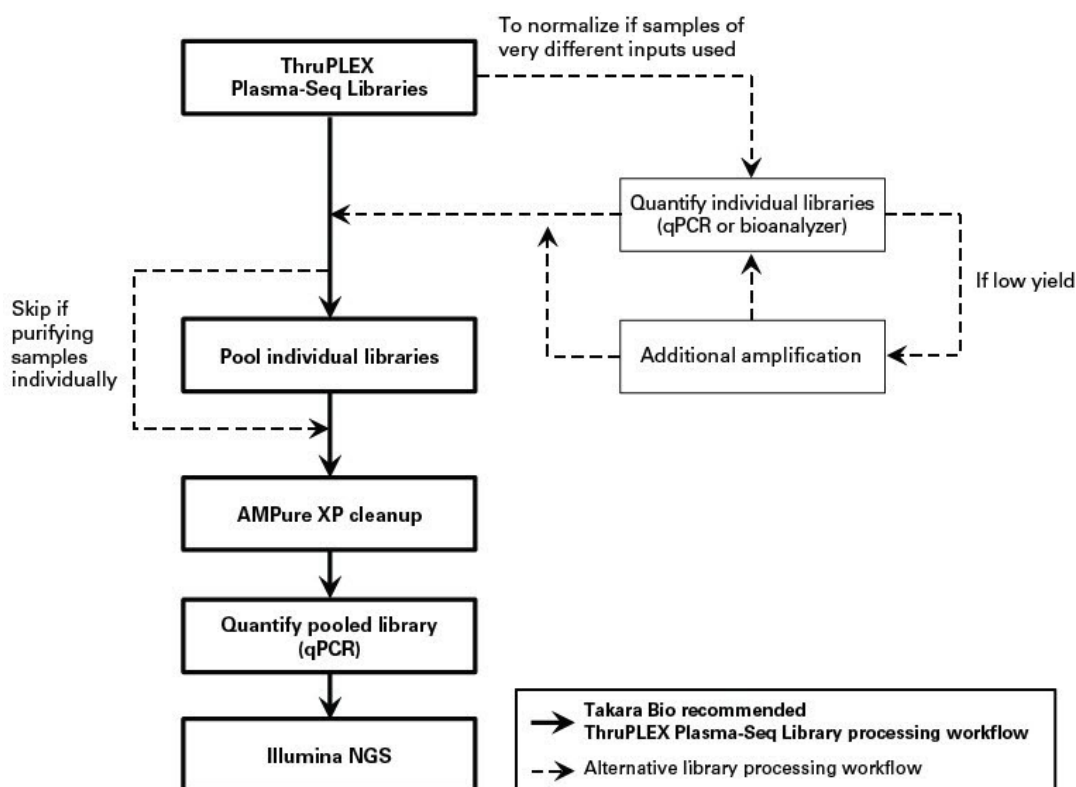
ThruPLEX Plasma-Seq Libraries

To normalize if samples of very different inputs used

Quantify individual libraries (qPCR or bioanalyzer)

If low yield

Additional amplification

Skip if purifying samples individually

Pool individual libraries

AMPure XP cleanup

Quantify pooled library (qPCR)

Illumina NGS

Takara Bio recommended ThruPLEX Plasma-Seq Library processing workflow

Alternative library processing workflow